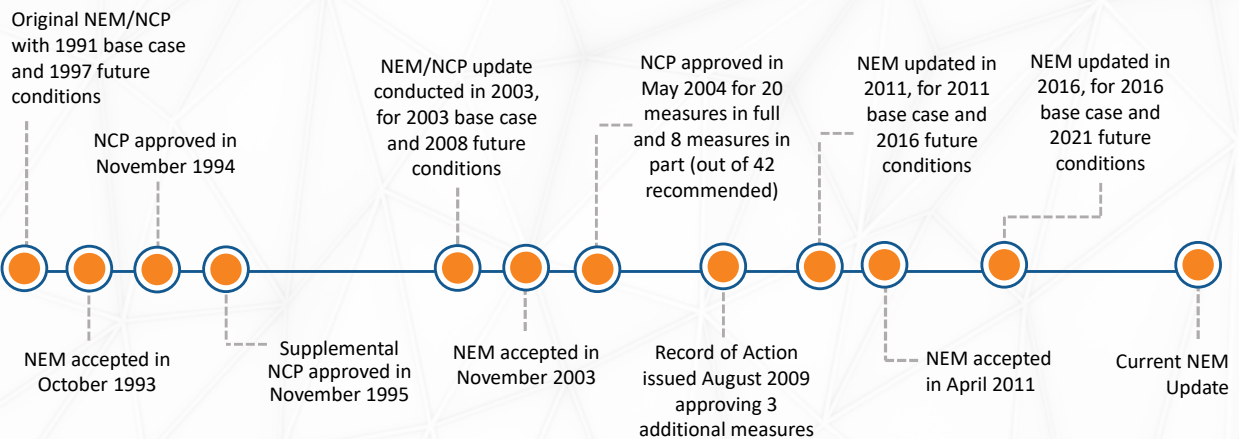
Original NEM/NCP with 1991 base case and 1997 future conditions

NCP approved in November 1994

NEM/NCP update conducted in 2003, for 2003 base case and 2008 future conditions

NCP approved in May 2004 for 20 measures in full and 8 measures in part (out of 42 recommended)

NEM updated in 2011, for 2011 base case and 2016 future conditions

NEM updated in 2016, for 2016 base case and 2021 future conditions

NEM accepted in October 1993

Supplemental NCP approved in November 1995

NEM accepted in November 2003

Record of Action issued August 2009 approving 3 additional measures

NEM accepted in April 2011

Current NEM Update